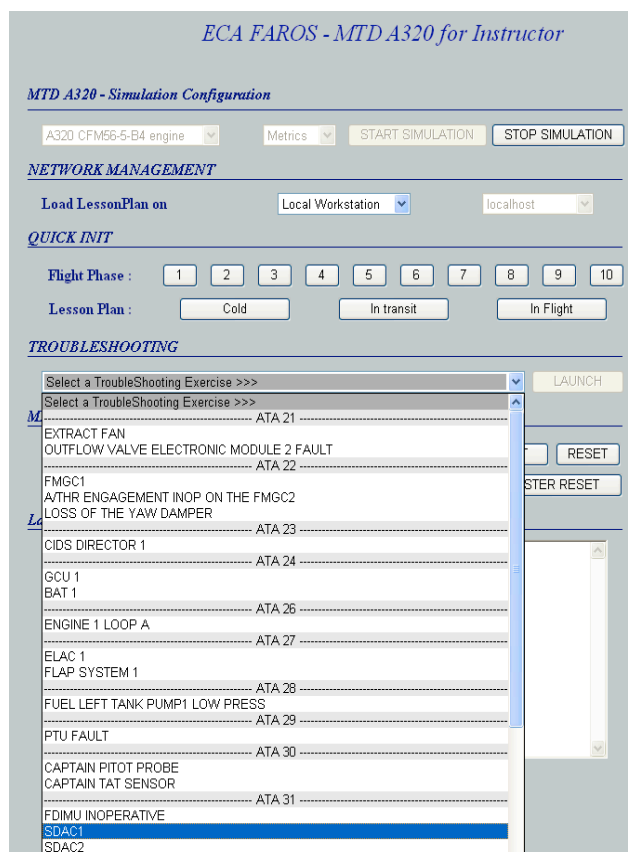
ECA FAROS - MTD A320 for Instructor

MTD A320 - Simulation Configuration

A320 CFM56-5-B4 engine | Metrics | START SIMULATION | STOP SIMULATION

NETWORK MANAGEMENT

Load LessonPlan on | Local Workstation | localhost

QUICK INIT

Flight Phase : 1 2 3 4 5 6 7 8 9 10

Lesson Plan : Cold | In transit | In Flight

TROUBLESHOOTING

Select a TroubleShooting Exercise >>> | LAUNCH

M

RESET

STER RESET

La

Select a TroubleShooting Exercise >>>
------------------------------ ATA 21 ------------------------------
EXTRACT FAN
OUTFLOW VALVE ELECTRONIC MODULE 2 FAULT
------------------------------ ATA 22 ------------------------------
FMGC1
A/THR ENGAGEMENT INOP ON THE FMGC2
LOSS OF THE YAW DAMPER
------------------------------ ATA 23 ------------------------------
CIDS DIRECTOR 1
------------------------------ ATA 24 ------------------------------
GCU 1
BAT 1
------------------------------ ATA 26 ------------------------------
ENGINE 1 LOOP A
------------------------------ ATA 27 ------------------------------
ELAC 1
FLAP SYSTEM 1
------------------------------ ATA 28 ------------------------------
FUEL LEFT TANK PUMP1 LOW PRESS
------------------------------ ATA 29 ------------------------------
PTU FAULT
------------------------------ ATA 30 ------------------------------
CAPTAIN PITOT PROBE
CAPTAIN TAT SENSOR
------------------------------ ATA 31 ------------------------------
FDIMU INOPERATIVE
SDAC1
SDAC2